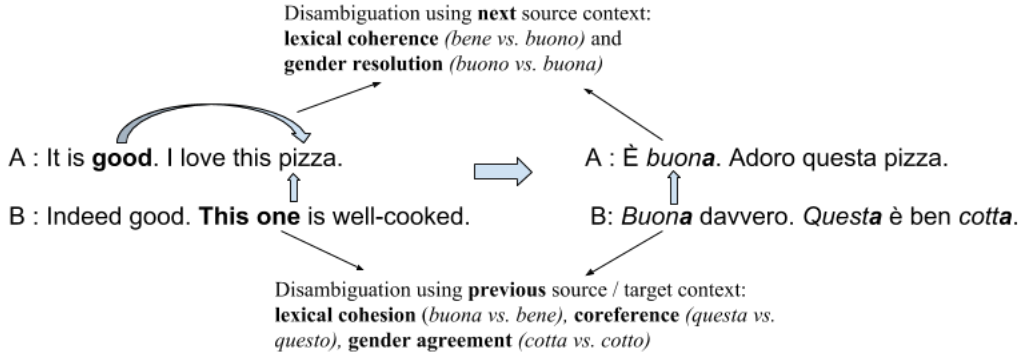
Disambiguation using **next** source context:
**lexical coherence** *(bene vs. buono)* and
**gender resolution** *(buono vs. buona)*

A : It is **good**. I love this pizza.

B : Indeed good. **This one** is well-cooked.

A : È *buon**a***. Adoro questa pizza.

B: *Buon**a*** davvero. *Quest**a*** è ben *cott**a***.

Disambiguation using **previous** source / target context:
**lexical cohesion** (*buona vs. bene*), **coreference** *(questa vs. questo)*, **gender agreement** *(cotta vs. cotto)*